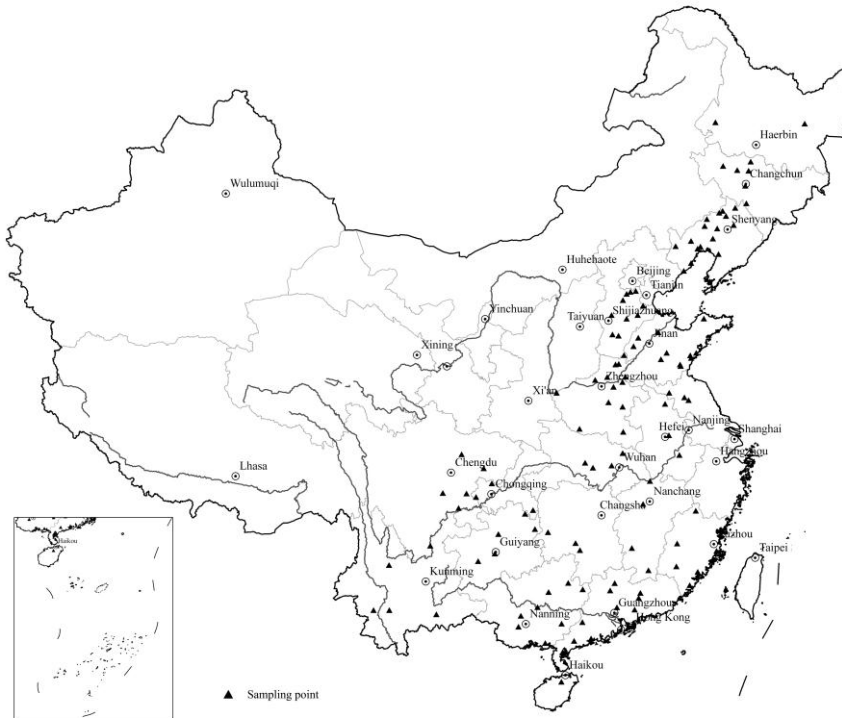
Haerbin
Changchun
Wulumuqi
Shenyang
Huhehaote
Beijing
Tianjin
Yinchuan
Taiyuan
Shijiazhuang
Xining
Jinan
Zhengzhou
Xi'an
Nanjing
Hefei
Shanghai
Lhasa
Chengdu
Wuhan
Hangzhou
Chongqing
Nanchang
Changsha
Guiyang
Fuzhou
Taipei
Kunming
Guangzhou
Nanning
Hong Kong
Haikou
Haikou
▲ Sampling point